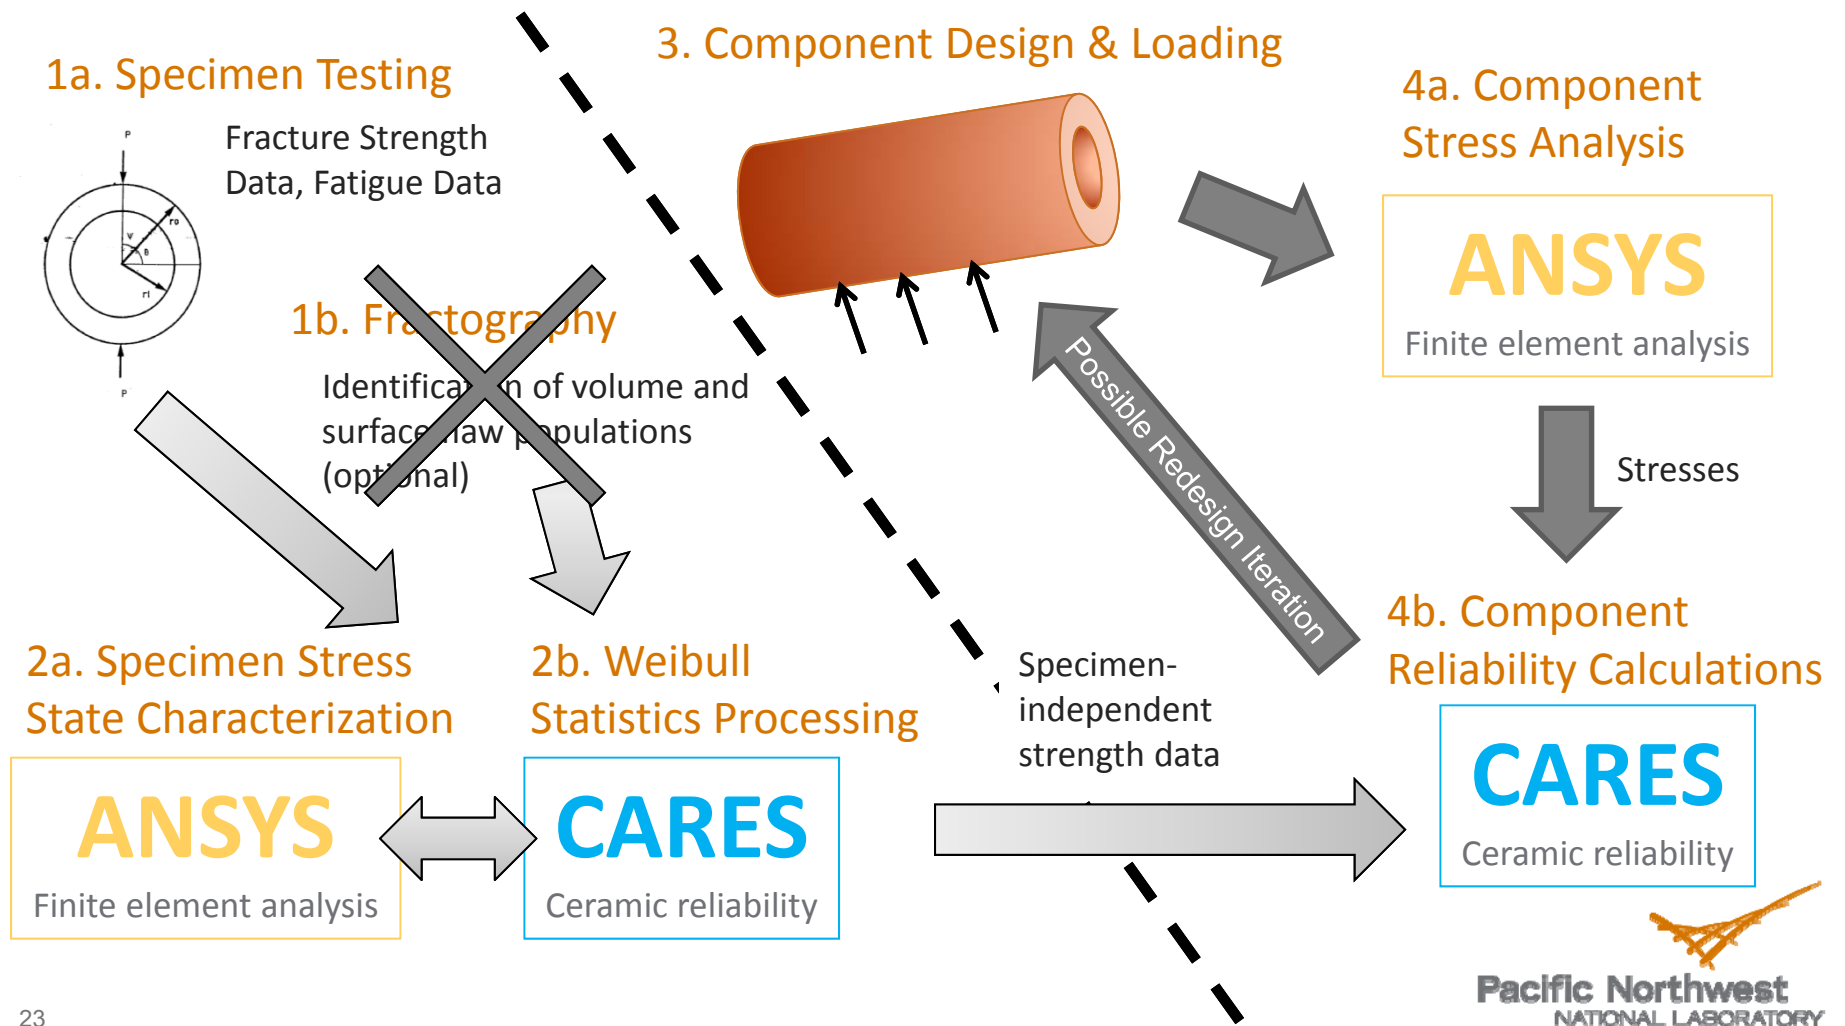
1a. Specimen Testing

Fracture Strength Data, Fatigue Data

1b. Fractography

Identification of volume and surface flaw populations (optional)

3. Component Design & Loading

4a. Component Stress Analysis

ANSYS

Finite element analysis

Stresses

Possible Redesign Iteration

4b. Component Reliability Calculations

CARES

Ceramic reliability

2a. Specimen Stress State Characterization

ANSYS

Finite element analysis

2b. Weibull Statistics Processing

CARES

Ceramic reliability

Specimen-independent strength data

Pacific Northwest
NATIONAL LABORATORY

23